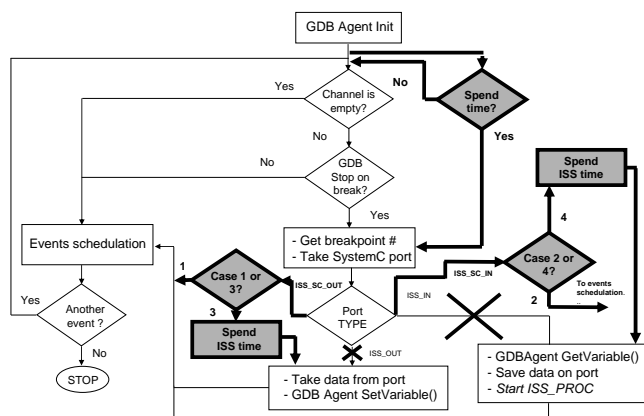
GDB Agent Init

Yes

Channel is empty?

No

Spend time?

No

Yes

No

GDB Stop on break?

Yes

Spend ISS time

4

Events schedulation

- Get breakpoint #
- Take SystemC port

ISS_SC_IN

Case 2 or 4?

To events schedulation.

2

1

Case 1 or 3?

ISS_SC_OUT

ISS_IN

Port TYPE

Yes

Another event ?

No

STOP

3

Spend ISS time

ISS_OUT

- Take data from port
- GDB Agent SetVariable()

- GDBAgent GetVariable()
- Save data on port
- *Start ISS_PROC*